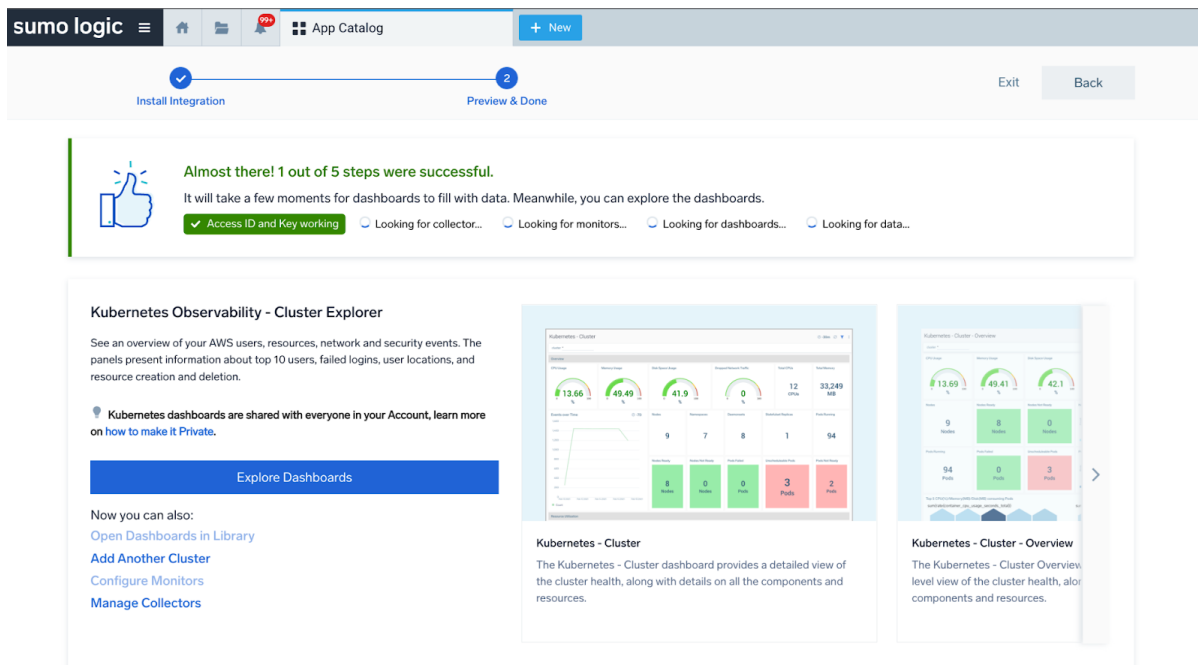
sumo logic ≡ 99+ App Catalog + New

Install Integration

2
Preview & Done

Exit Back

Almost there! 1 out of 5 steps were successful.

It will take a few moments for dashboards to fill with data. Meanwhile, you can explore the dashboards.

Access ID and Key working Looking for collector... Looking for monitors... Looking for dashboards... Looking for data...

Kubernetes Observability - Cluster Explorer

See an overview of your AWS users, resources, network and security events. The panels present information about top 10 users, failed logins, user locations, and resource creation and deletion.

Kubernetes dashboards are shared with everyone in your Account, learn more on how to make it Private.

Explore Dashboards

Now you can also:
Open Dashboards in Library
Add Another Cluster
Configure Monitors
Manage Collectors

Kubernetes - Cluster

13.66 49.49 41.9 0 12 CPUs 33,249 MB
9 7 8 1 94
8 Nodes 0 Nodes 0 Pods 3 Pods 2 Pods

Kubernetes - Cluster

The Kubernetes - Cluster dashboard provides a detailed view of the cluster health, along with details on all the components and resources.

Kubernetes - Cluster - Overview

13.69 49.41 42.1
9 Nodes 8 Nodes 0 Nodes
94 Pods 0 Pods 3 Pods

Kubernetes - Cluster - Overview

The Kubernetes - Cluster Overview level view of the cluster health, alon components and resources.